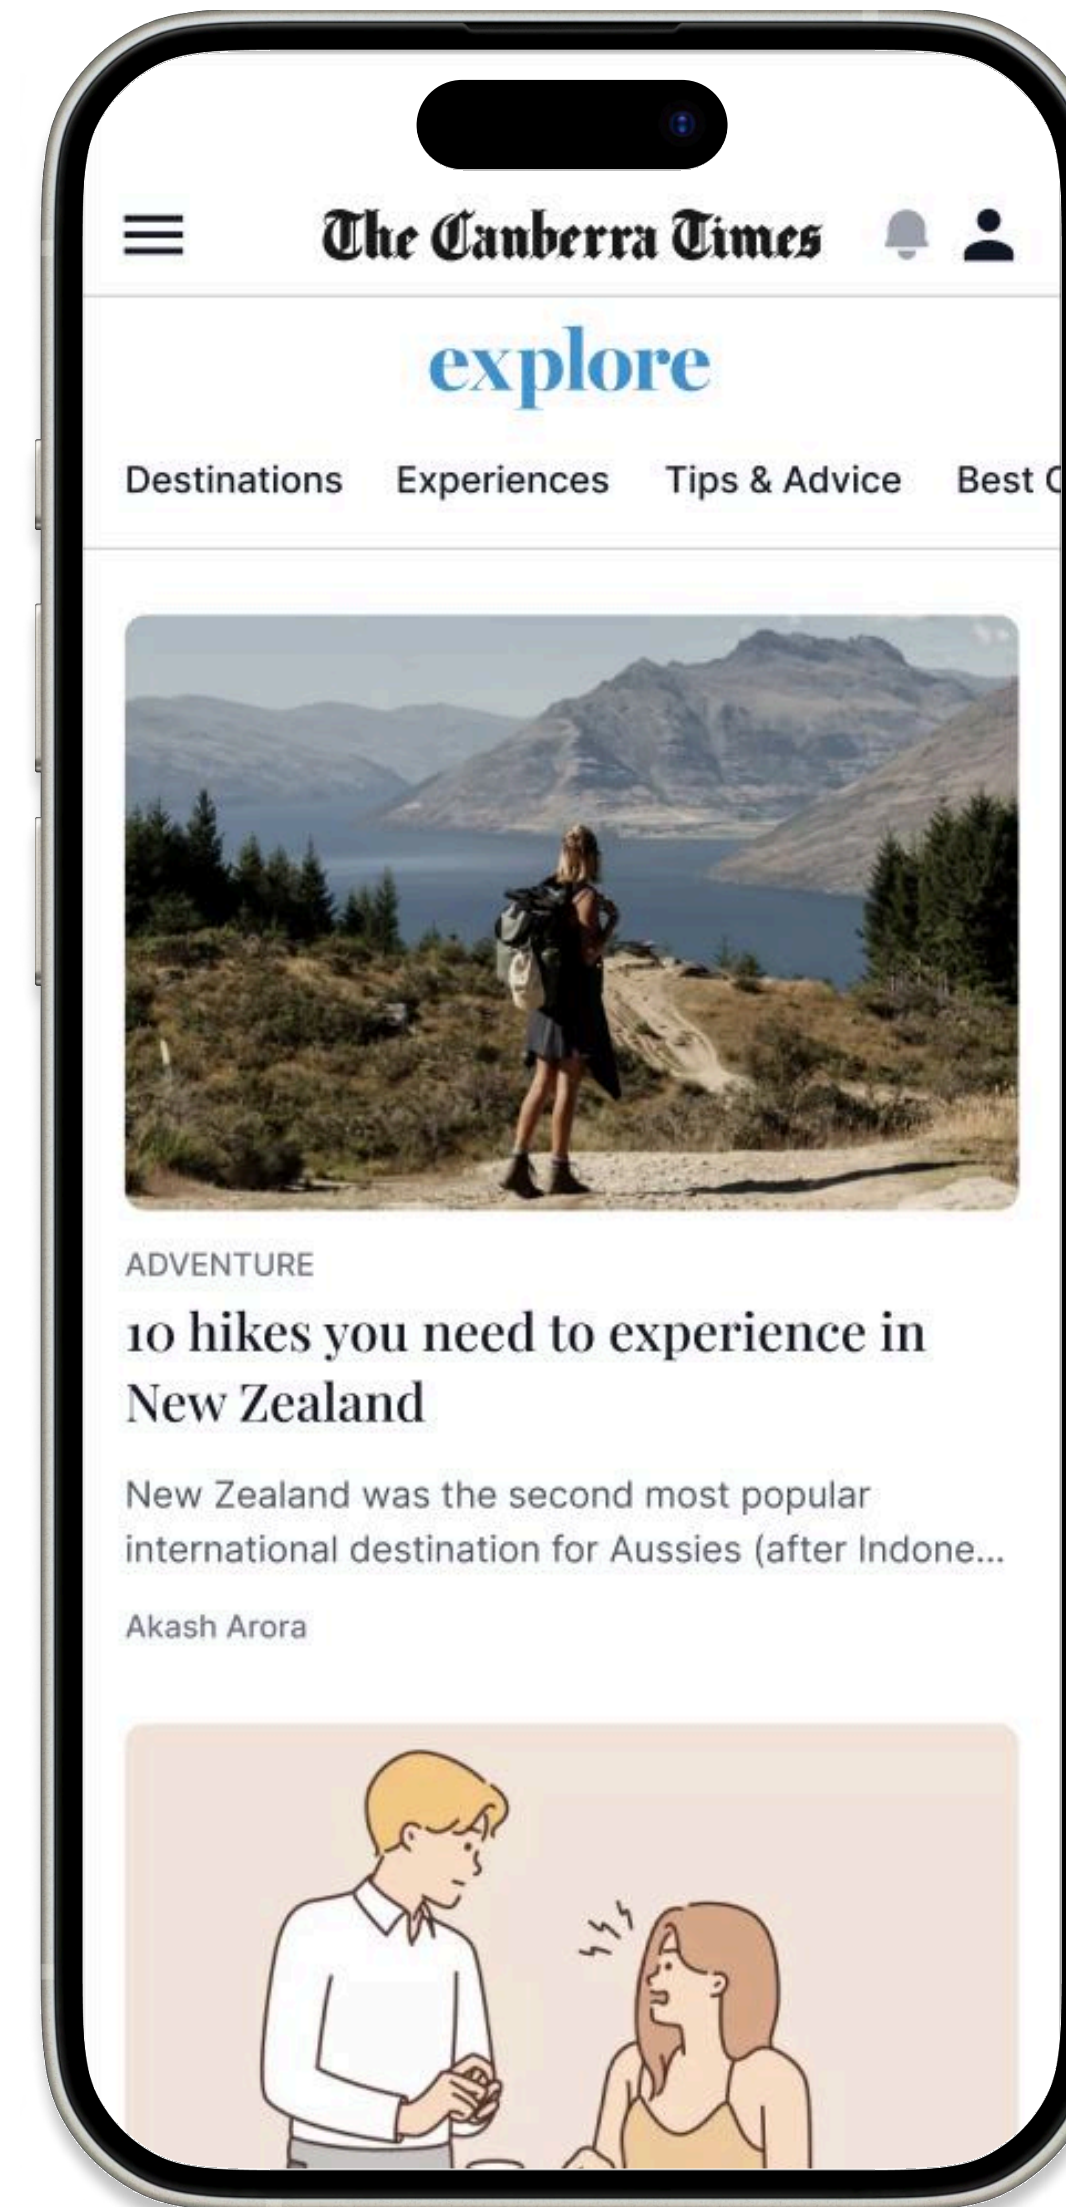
The Canberra Times

explore

Destinations Experiences Tips & Advice Best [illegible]

ADVENTURE

10 hikes you need to experience in New Zealand

New Zealand was the second most popular international destination for Aussies (after Indone...

Akash Arora